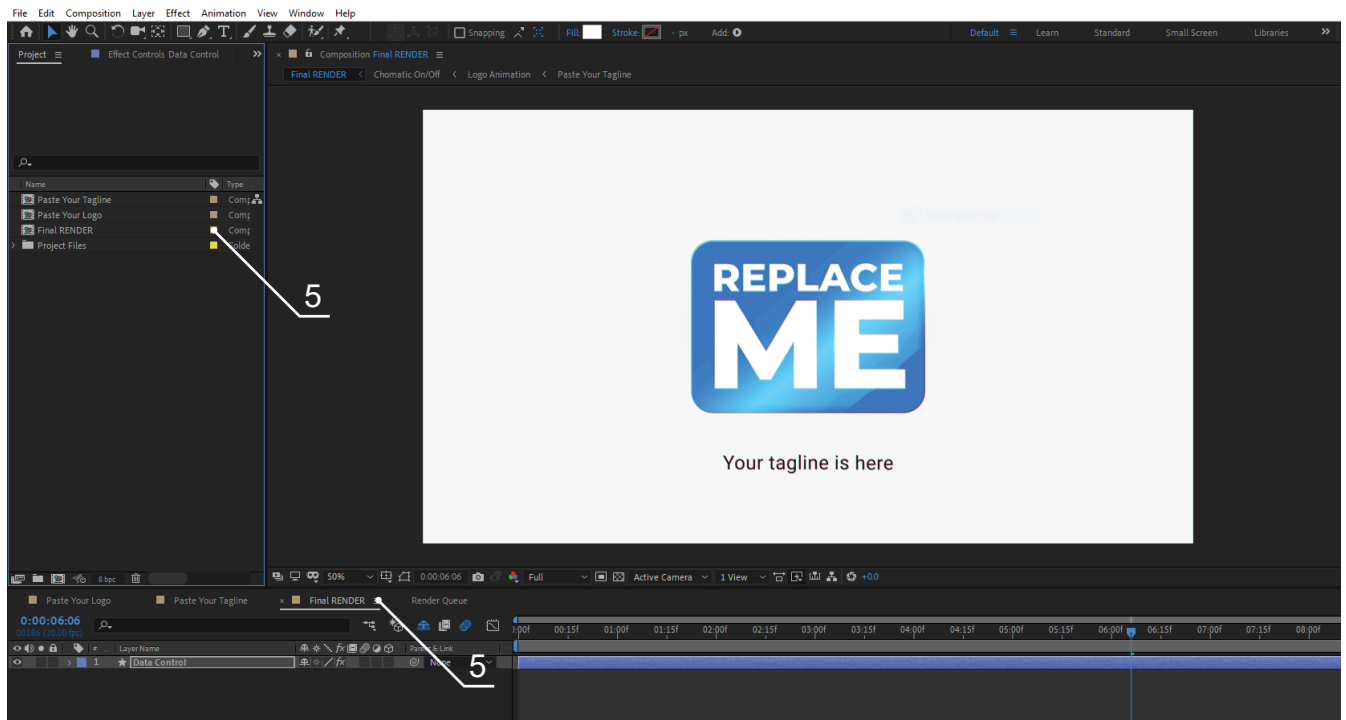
File Edit Composition Layer Effect Animation View Window Help

Snapping Fill: Stroke: - px Add:

Default Learn Standard Small Screen Libraries

Project Effect Controls Data Control

Composition Final RENDER

Final RENDER < Chomatic On/Off < Logo Animation < Paste Your Tagline

| Name | Type |
|---|---|
| Paste Your Tagline | Comp |
| Paste Your Logo | Comp |
| Final RENDER | Comp |
| Project Files | Folde |

5

REPLACE ME

Your tagline is here

8 bpc

50% 0:00:06:06 Full Active Camera 1 View +0.0

Paste Your Logo Paste Your Tagline × Final RENDER Render Queue

0:00:06:06
00186 (30.00 fps)

Layer Name Parent & Link

1 Data Control None

5

0:00f 00:15f 01:00f 01:15f 02:00f 02:15f 03:00f 03:15f 04:00f 04:15f 05:00f 05:15f 06:00f 06:15f 07:00f 07:15f 08:00f